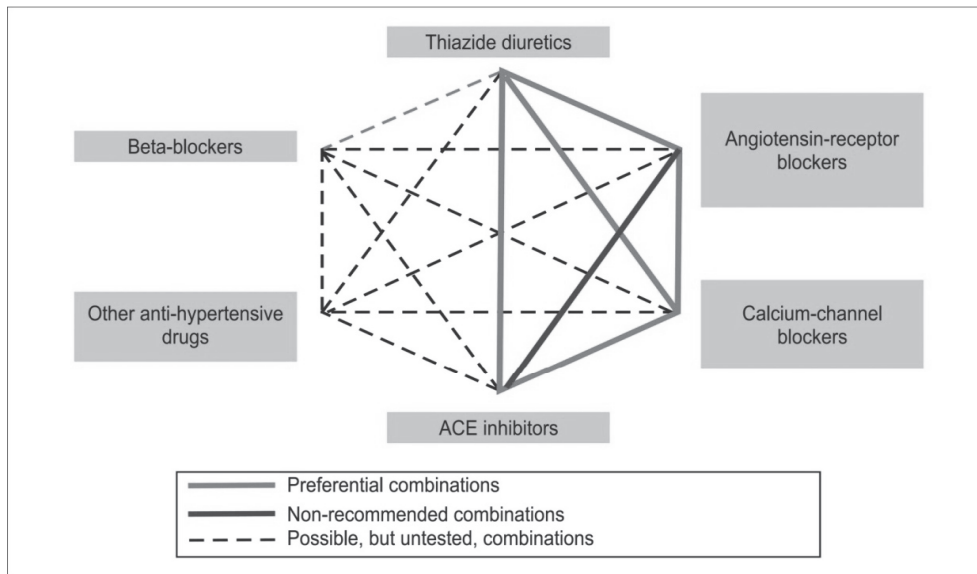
Thiazide diuretics

Beta-blockers

Angiotensin-receptor blockers

Other anti-hypertensive drugs

Calcium-channel blockers

ACE inhibitors

Preferential combinations
Non-recommended combinations
Possible, but untested, combinations